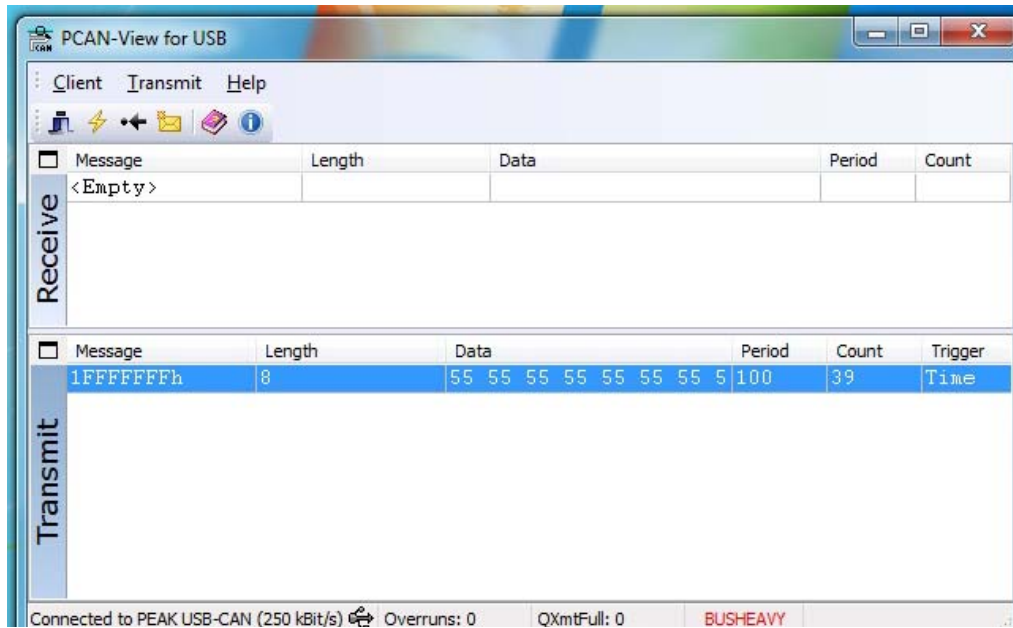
PCAN-View for USB

Client Transmit Help

Receive

| Message | Length | Data | Period | Count |
|---|---|---|---|---|
| <Empty> | | | | |

Transmit

| Message | Length | Data | Period | Count | Trigger |
|---|---|---|---|---|---|
| 1FFFFFFFh | 8 | 55 55 55 55 55 55 55 5 | 100 | 39 | Time |

Connected to PEAK USB-CAN (250 kBit/s) Overruns: 0 QXmtFull: 0 BUSHEAVY